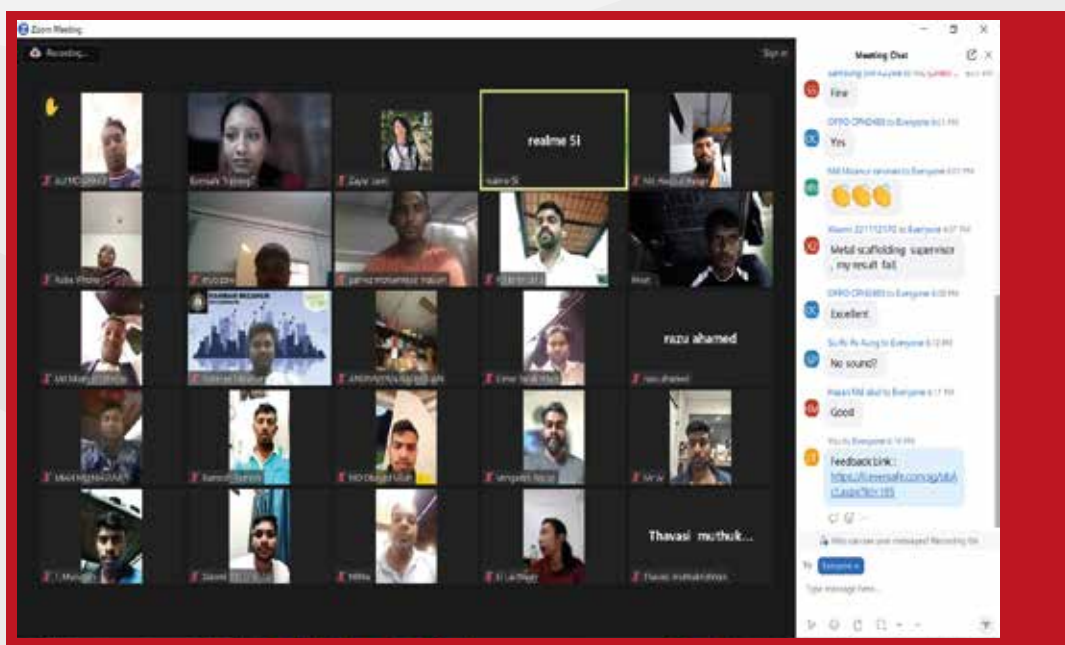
Zoom Meeting

Recording...

realme 5i

razu ahamed

Thavasi muthuk...

Meeting Chat

Fine

OPPO CPH2083 to Everyone

Yes

Xiaomi 2211133G to Everyone

Metal scaffolding supervisor , my result fail

OPPO CPH2083 to Everyone

Excellent

No sound?

Good

Feedback link : https://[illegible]

Who can see your messages? Recording On

To: Everyone

Type message here...